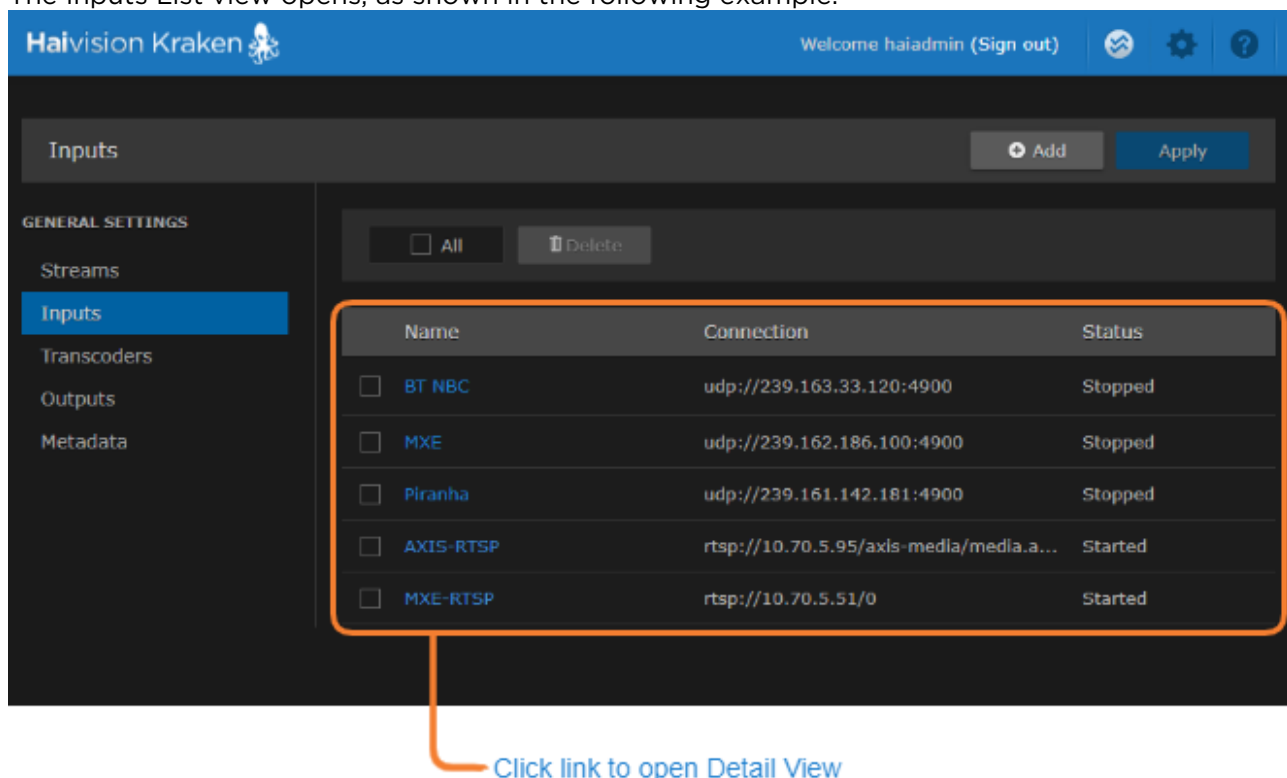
The Inputs List View opens, as shown in the following example:

Haivision Kraken

Welcome haiadmin (Sign out)

Inputs

Add

Apply

GENERAL SETTINGS

Streams

Inputs

Transcoders

Outputs

Metadata

All

Delete

| | Name | Connection | Status |
|---|---|---|---|
| | BT NBC | udp://239.163.33.120:4900 | Stopped |
| | MXE | udp://239.162.186.100:4900 | Stopped |
| | Piranha | udp://239.161.142.181:4900 | Stopped |
| | AXIS-RTSP | rtsp://10.70.5.95/axis-media/media.a... | Started |
| | MXE-RTSP | rtsp://10.70.5.51/0 | Started |

Click link to open Detail View